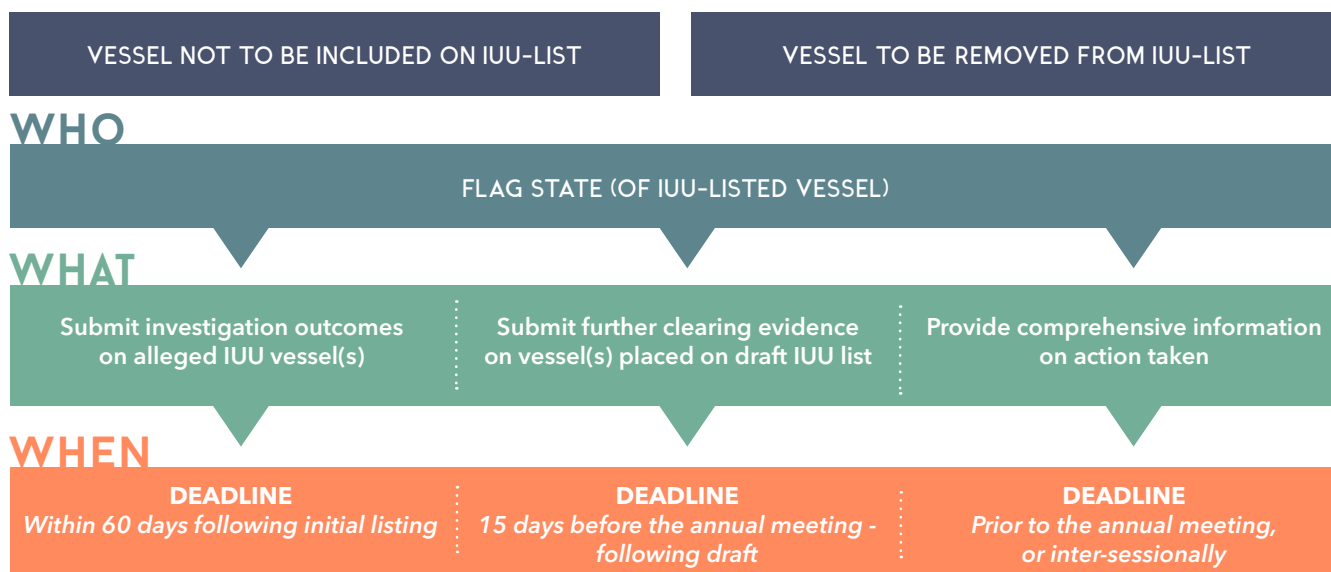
VESSEL NOT TO BE INCLUDED ON IUU-LIST

VESSEL TO BE REMOVED FROM IUU-LIST

WHO

FLAG STATE (OF IUU-LISTED VESSEL)

WHAT

Submit investigation outcomes on alleged IUU vessel(s)

Submit further clearing evidence on vessel(s) placed on draft IUU list

Provide comprehensive information on action taken

WHEN

DEADLINE
Within 60 days following initial listing

DEADLINE
15 days before the annual meeting - following draft

DEADLINE
Prior to the annual meeting, or inter-sessionally